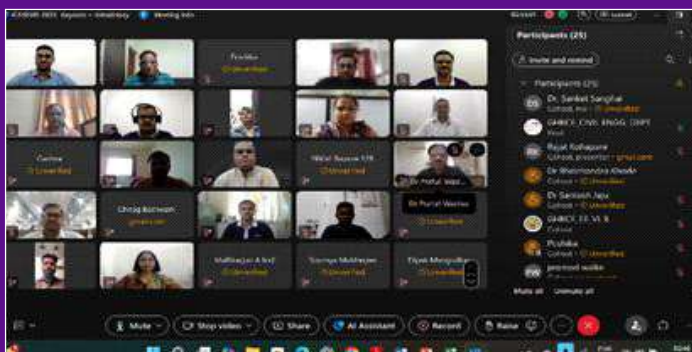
ICSEWR 2023 Keynote + Inaugural  Meeting info

Participants (25)

Invite and remind

Participants (25)

Pratiksha
Unverified

Gorlya
Unverified

Nikhil Sayare 175
Unverified

Dr Praful Wadhai

Chirag Borkeran

Malkarjun A Jogi

Soumya Mukherjee
Unverified

Dipak Mangulkar
Unverified

Dr. Sanket Sanghai
Cohost, me, Unverified

GHRCE CIVIL ENGG. DEPT
Host

Rajat Kolhapure
Cohost, presenter

Dr Bhalchandra Khode
Cohost, Unverified

Dr. Santosh Jaju
Cohost, Unverified

GHRCE EE VL 8
Cohost

Pratiksha
Cohost, Unverified

pramod walke

Mute all  Unmute all

Mute  Stop video  Share  AI Assistant  Record  Raise